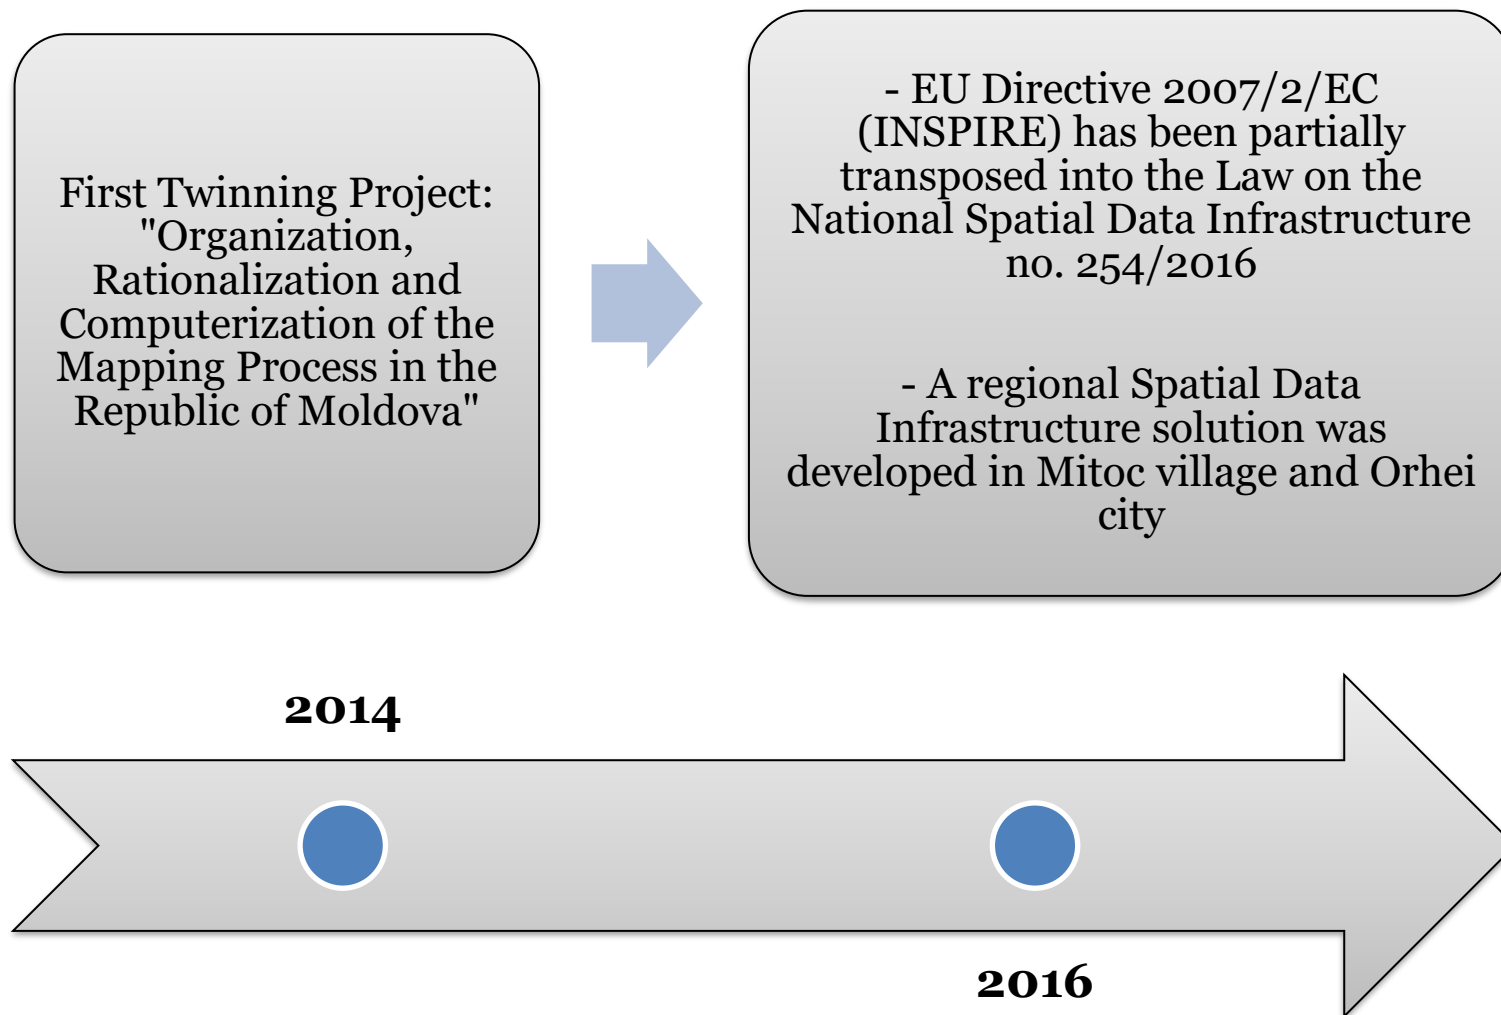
First Twinning Project: "Organization, Rationalization and Computerization of the Mapping Process in the Republic of Moldova"

- EU Directive 2007/2/EC (INSPIRE) has been partially transposed into the Law on the National Spatial Data Infrastructure no. 254/2016

- A regional Spatial Data Infrastructure solution was developed in Mitoc village and Orhei city

2014

2016